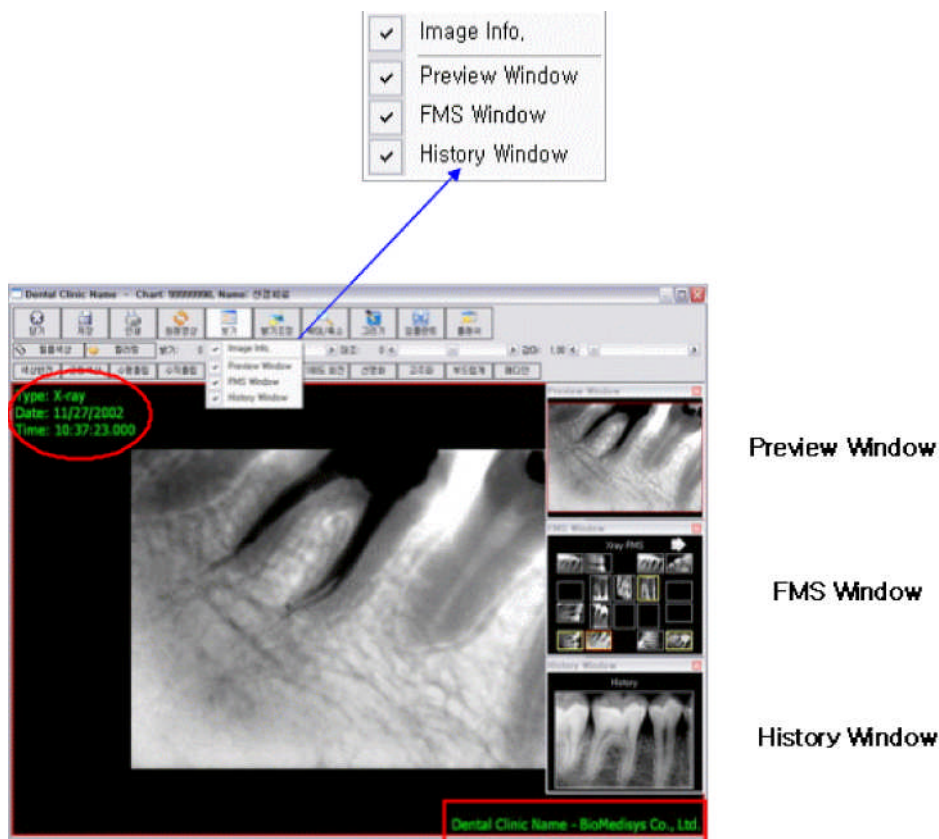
Image Info,
Preview Window
FMS Window
History Window

Dental Clinic Name - Chart: 99999999, Name: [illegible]

Image Info.
Preview Window
FMS Window
History Window

Type: X-ray
Date: 11/27/2002
Time: 10:37:23.000

Preview Window
FMS Window
Xray FMS
History Window
History

Dental Clinic Name - BioMedisys Co., Ltd.

Preview Window

FMS Window

History Window